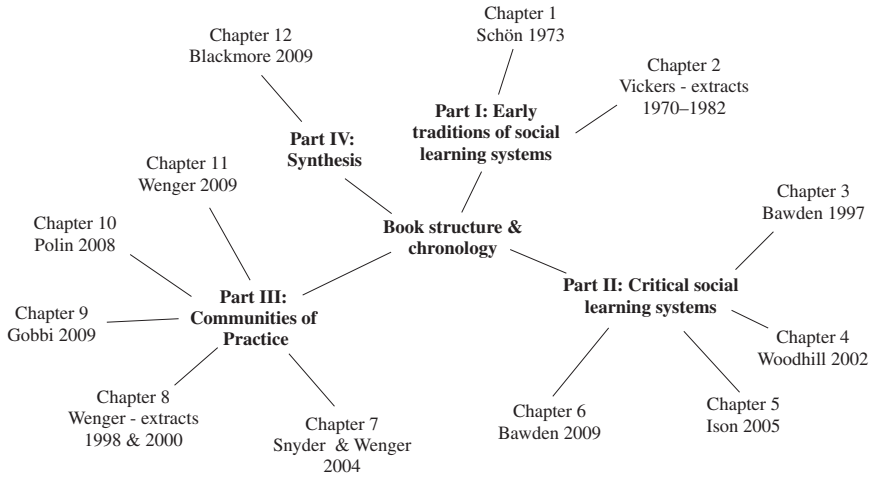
Chapter 12
Blackmore 2009

Chapter 1
Schön 1973

Chapter 2
Vickers - extracts
1970–1982

Part IV:
Synthesis

Part I: Early
traditions of social
learning systems

Chapter 11
Wenger 2009

Chapter 3
Bawden 1997

Chapter 10
Polin 2008

Book structure &
chronology

Part III:
Communities of
Practice

Part II: Critical social
learning systems

Chapter 9
Gobbi 2009

Chapter 4
Woodhill 2002

Chapter 8
Wenger - extracts
1998 & 2000

Chapter 7
Snyder & Wenger
2004

Chapter 6
Bawden 2009

Chapter 5
Ison 2005